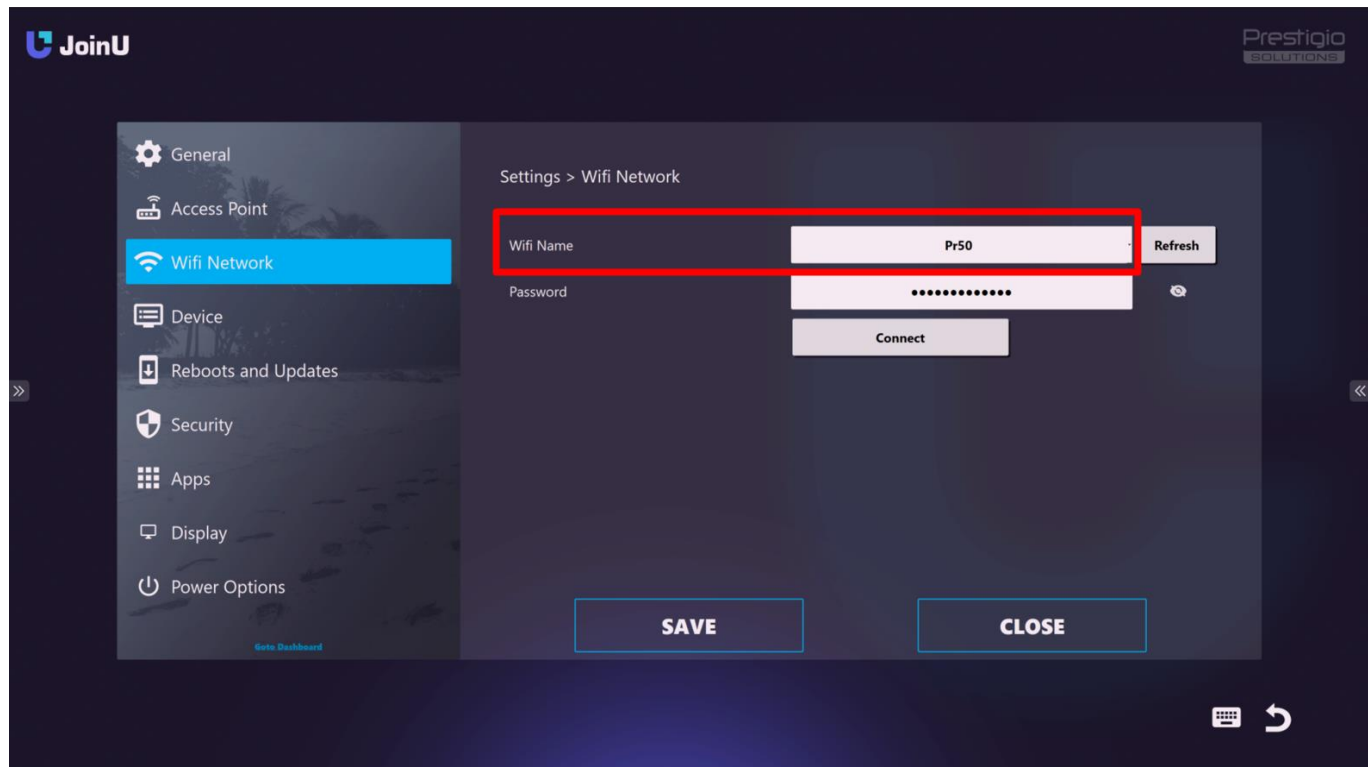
JoinU

Prestigio
SOLUTIONS

General
Access Point
Wifi Network
Device
Reboots and Updates
Security
Apps
Display
Power Options

Goto Dashboard

Settings > Wifi Network

Wifi Name
Pr50
Refresh
Password
•••••••••••••
Connect

SAVE
CLOSE

»
«